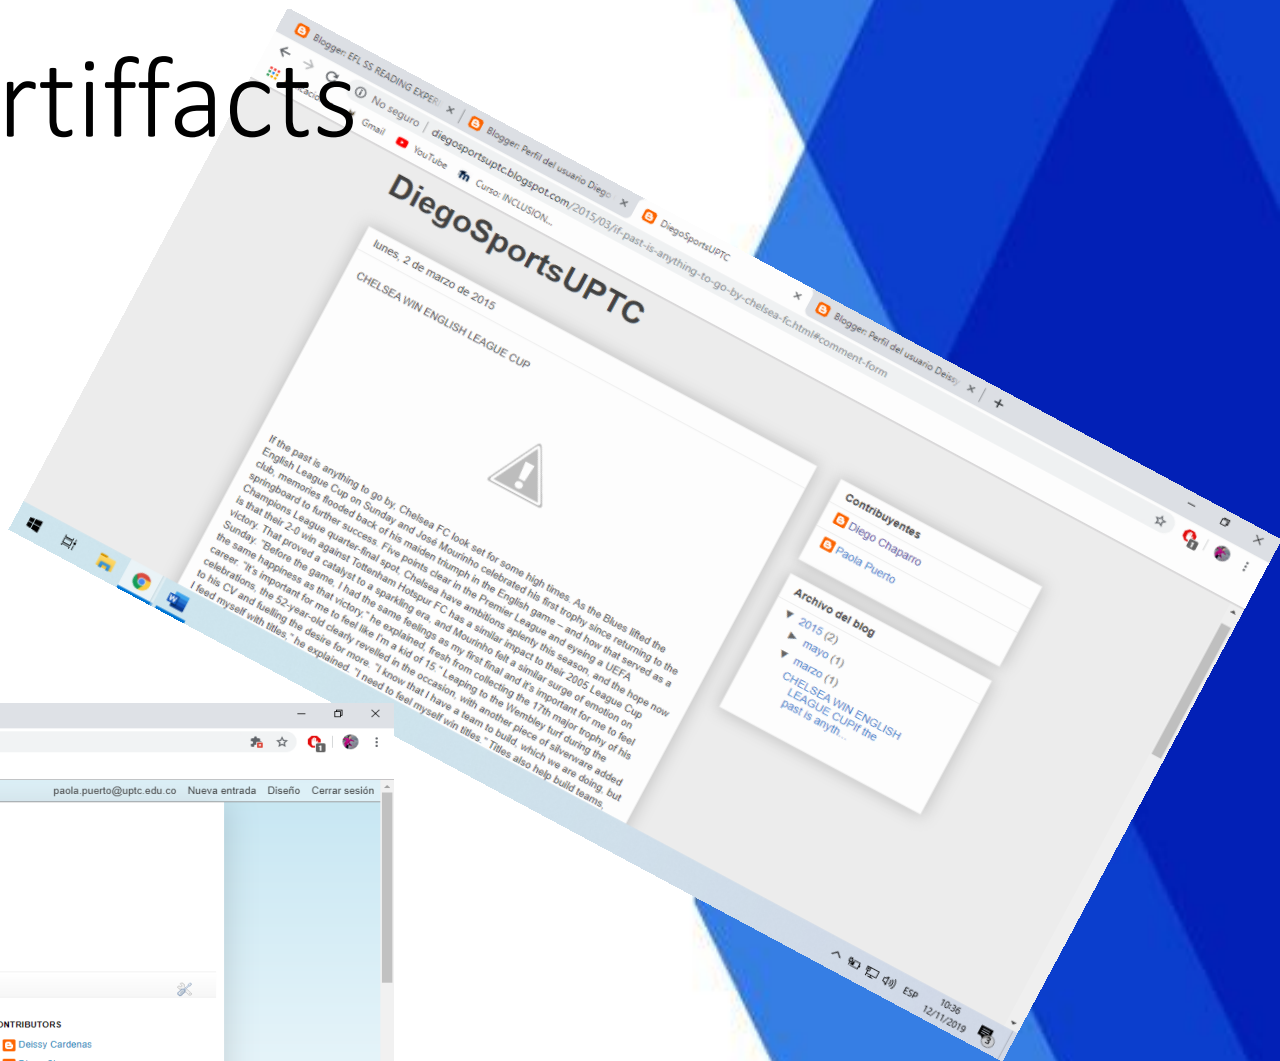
rtiffacts

Blogger: EFL SS READING EXPER ×
Blogger: Perfil del usuario Diego ×
DiegoSportsUPTC ×
Blogger: Perfil del usuario Deissy ×
+

No seguro | diegosportsuptc.blogspot.com/2015/03/if-past-is-anything-to-go-by-chelsea-fc.html#comment-form

Gmail
YouTube
Curso: INCLUSION...

DiegoSportsUPTC

lunes, 2 de marzo de 2015

CHELSEA WIN ENGLISH LEAGUE CUP

If the past is anything to go by, Chelsea FC look set for some high times. As the Blues lifted the English League Cup on Sunday and José Mourinho celebrated his first trophy since returning to the club, memories flooded back of his maiden triumph in the English game – and how that served as a springboard to further success. Five points clear in the Premier League and eyeing a UEFA Champions League quarter-final spot, Chelsea have ambitions aplenty this season, and the hope now is that their 2-0 win against Tottenham Hotspur FC has a similar impact to their 2005 League Cup victory. That proved a catalyst to a sparkling era, and Mourinho felt a similar surge of emotion on Sunday. "Before the game, I had the same feelings as my first final and it's important for me to feel the same happiness as that victory," he explained, fresh from collecting the 17th major trophy of his career. "It's important for me to feel like I'm a kid of 15." Leaping to the Wembley turf during the celebrations, the 52-year-old clearly revelled in the occasion, with another piece of silverware added to his CV and fuelling the desire for more. "I know that I have a team to build, which we are doing, but I feed myself with titles," he explained. "I need to feel myself win titles." Titles also help build teams.

Contribuyentes
Diego Chaparro
Paola Puerto

Archivo del blog
▼ 2015 (2)
► mayo (1)
▼ marzo (1)
CHELSEA WIN ENGLISH LEAGUE CUPIf the past is anyth...

ESP 10:36 12/11/2019

paola.puerto@uptc.edu.co Nueva entrada Diseño Cerrar sesión

CONTRIBUTORS
Deissy Cardenas